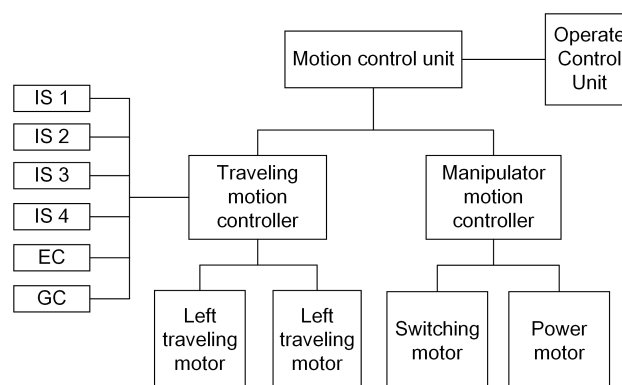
Motion control unit

Operate
Control
Unit

IS 1

IS 2

IS 3

IS 4

EC

GC

Traveling motion controller

Manipulator motion controller

Left traveling motor

Left traveling motor

Switching motor

Power motor